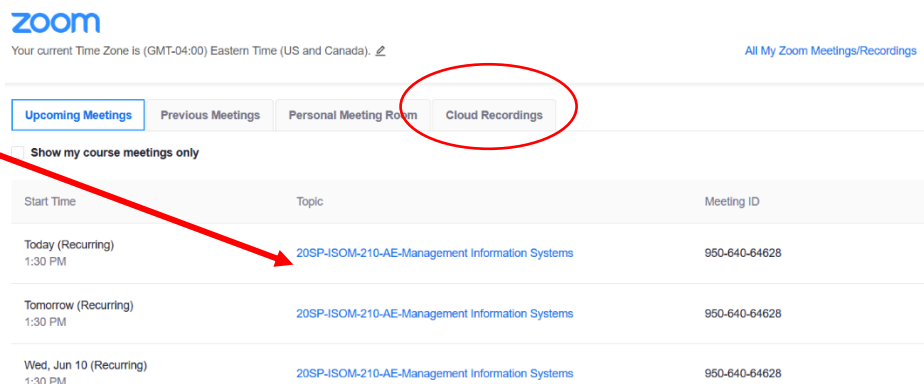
zoom

Your current Time Zone is (GMT-04:00) Eastern Time (US and Canada).

All My Zoom Meetings/Recordings

Upcoming Meetings | Previous Meetings | Personal Meeting Room | Cloud Recordings

Show my course meetings only

| Start Time | Topic | Meeting ID |
|---|---|---|
| Today (Recurring) 1:30 PM | 20SP-ISOM-210-AE-Management Information Systems | 950-640-64628 |
| Tomorrow (Recurring) 1:30 PM | 20SP-ISOM-210-AE-Management Information Systems | 950-640-64628 |
| Wed, Jun 10 (Recurring) 1:30 PM | 20SP-ISOM-210-AE-Management Information Systems | 950-640-64628 |